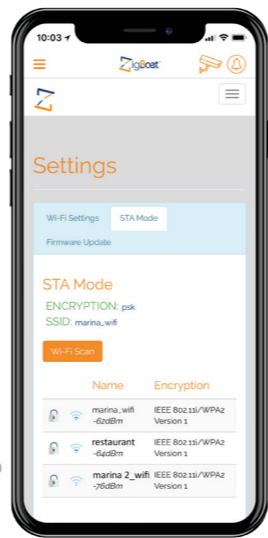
10:03

ZigBoat

Settings

Wi-Fi Settings

STA Mode

Firmware Update

STA Mode

ENCRYPTION: psk

SSID: marina_wifi

Wi-Fi Scan

| | | Name | Encryption |
|---|---|---|---|
| | | marina_wifi -62dBm | IEEE 802.11i/WPA2 Version 1 |
| | | restaurant -64dBm | IEEE 802.11i/WPA2 Version 1 |
| | | marina 2_wifi -76dBm | IEEE 802.11i/WPA2 Version 1 |